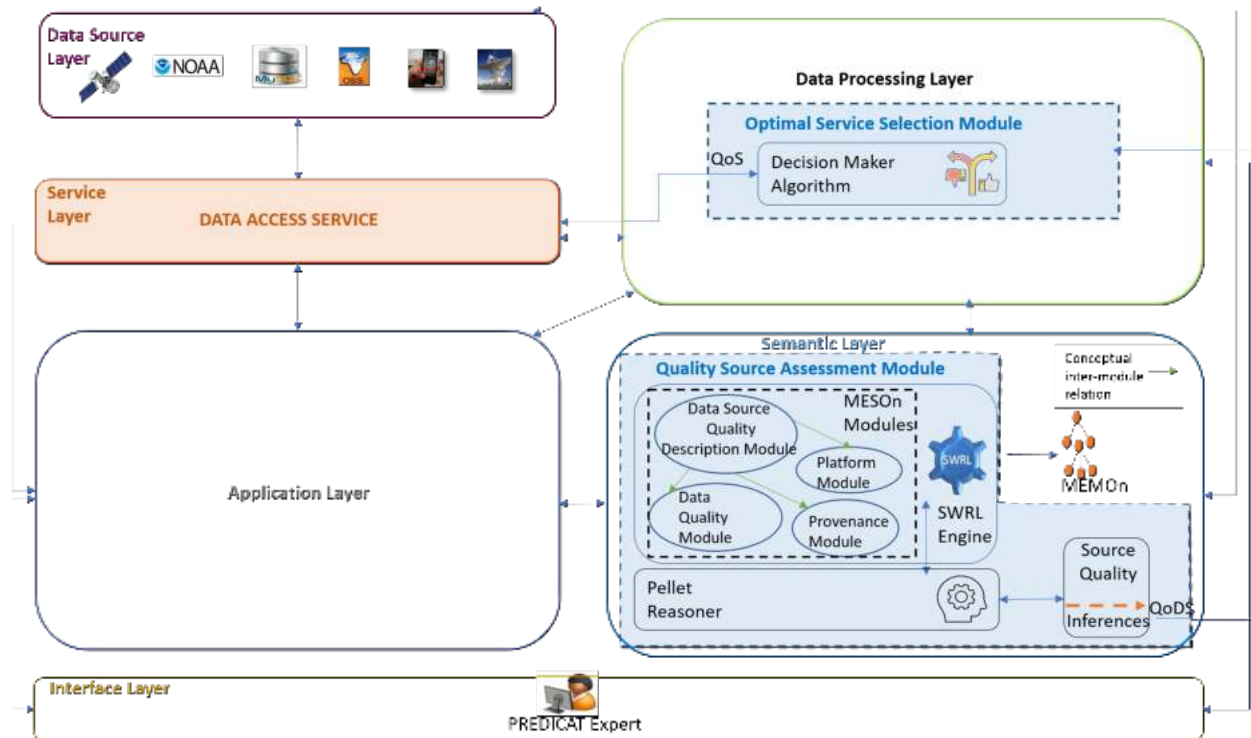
Data Source Layer

NOAA

Data Processing Layer

Optimal Service Selection Module

QoS

Decision Maker Algorithm

Service Layer

DATA ACCESS SERVICE

Semantic Layer

Quality Source Assessment Module

Conceptual inter-module relation

Data Source Quality Description Module

MESOn Modules

Platform Module

SWRL

Data Quality Module

Provenance Module

SWRL Engine

MEMOn

Application Layer

Source Quality

Pellet Reasoner

QoDS

Inferences

Interface Layer

PREDICAT Expert